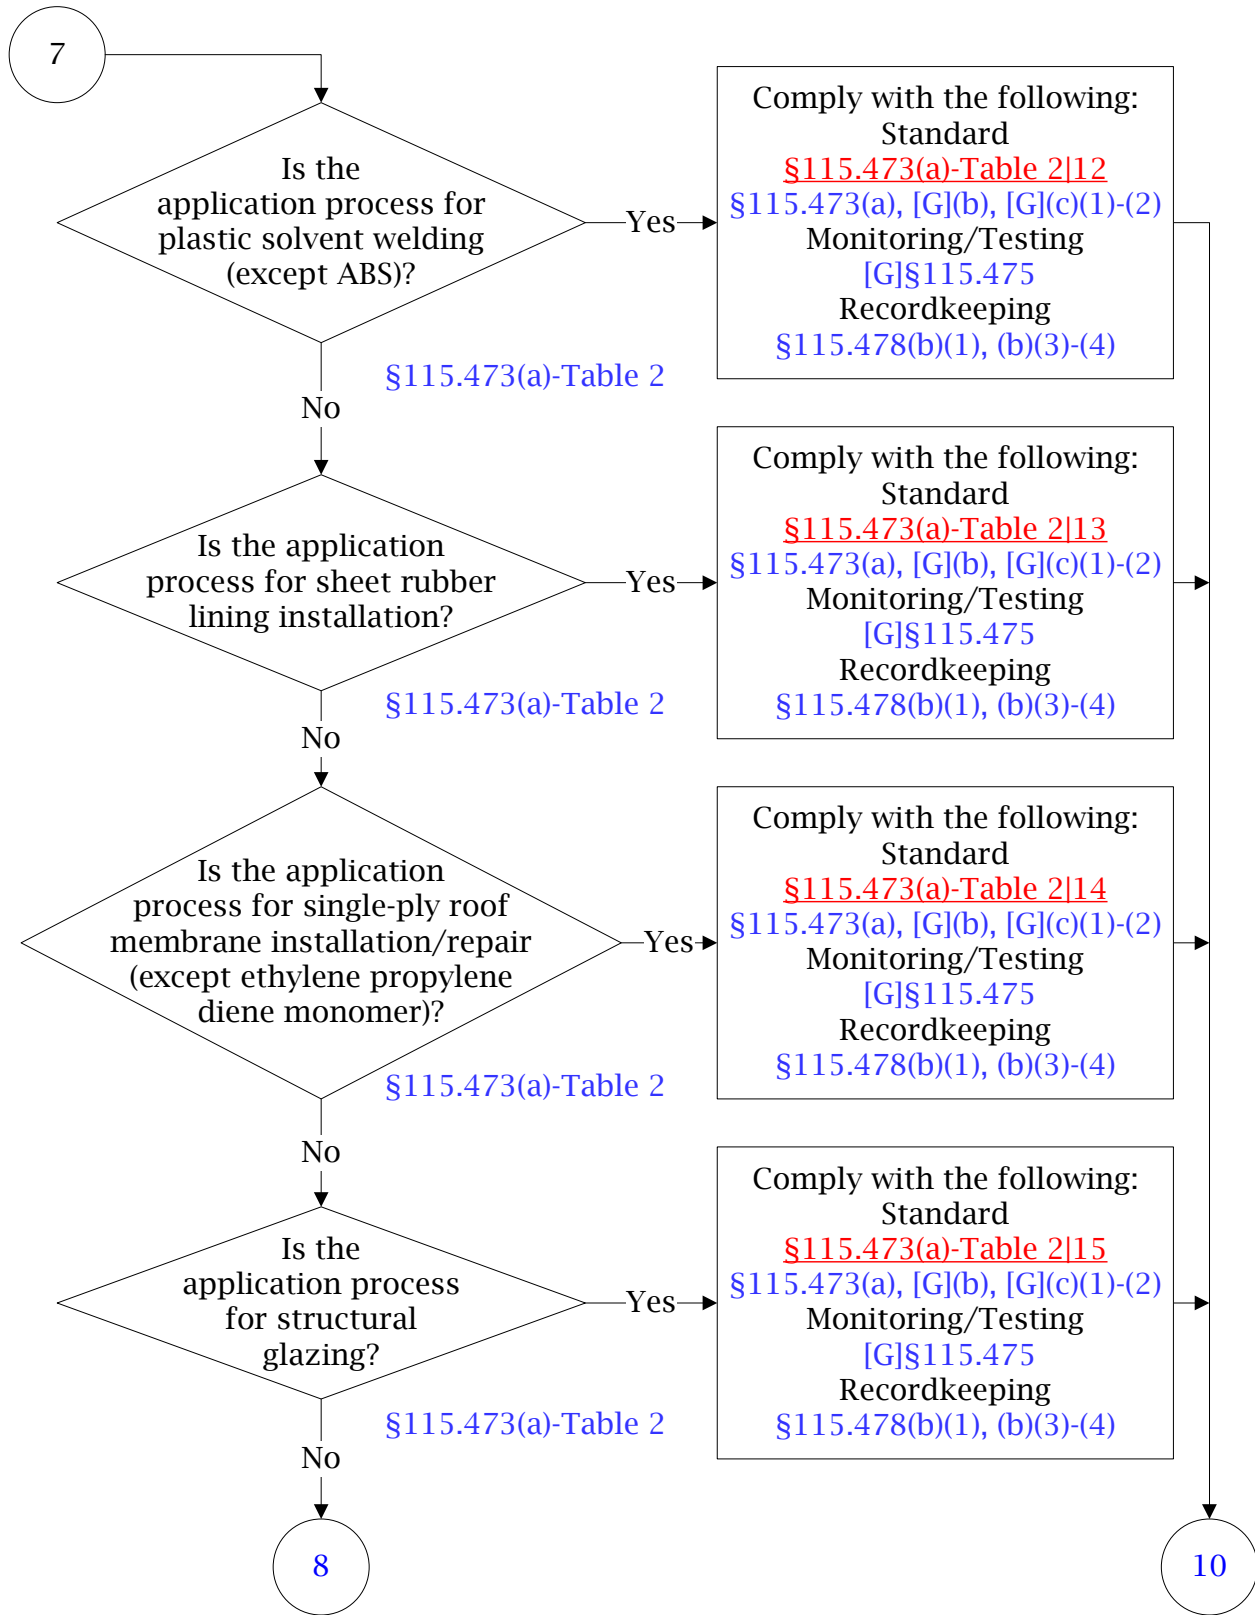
7

Is the application process for plastic solvent welding (except ABS)?

Yes

Comply with the following:
Standard
§115.473(a)-Table 2|12
§115.473(a), [G](b), [G](c)(1)-(2)
Monitoring/Testing
[G]§115.475
Recordkeeping
§115.478(b)(1), (b)(3)-(4)

§115.473(a)-Table 2

No

Is the application process for sheet rubber lining installation?

Yes

Comply with the following:
Standard
§115.473(a)-Table 2|13
§115.473(a), [G](b), [G](c)(1)-(2)
Monitoring/Testing
[G]§115.475
Recordkeeping
§115.478(b)(1), (b)(3)-(4)

§115.473(a)-Table 2

No

Is the application process for single-ply roof membrane installation/repair (except ethylene propylene diene monomer)?

Yes

Comply with the following:
Standard
§115.473(a)-Table 2|14
§115.473(a), [G](b), [G](c)(1)-(2)
Monitoring/Testing
[G]§115.475
Recordkeeping
§115.478(b)(1), (b)(3)-(4)

§115.473(a)-Table 2

No

Is the application process for structural glazing?

Yes

Comply with the following:
Standard
§115.473(a)-Table 2|15
§115.473(a), [G](b), [G](c)(1)-(2)
Monitoring/Testing
[G]§115.475
Recordkeeping
§115.478(b)(1), (b)(3)-(4)

§115.473(a)-Table 2

No

8

10